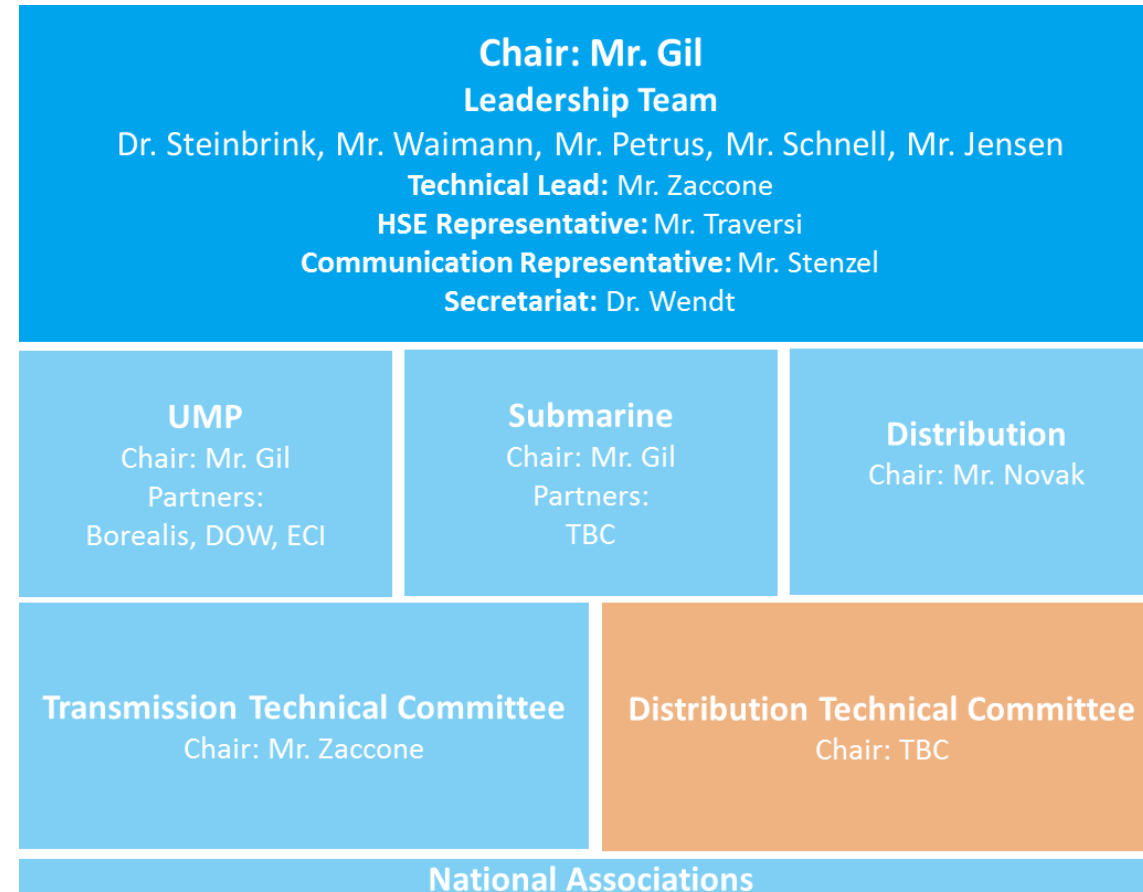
Chair: Mr. Gil
Leadership Team
Dr. Steinbrink, Mr. Waimann, Mr. Petrus, Mr. Schnell, Mr. Jensen
Technical Lead: Mr. Zaccone
HSE Representative: Mr. Traversi
Communication Representative: Mr. Stenzel
Secretariat: Dr. Wendt

UMP
Chair: Mr. Gil
Partners:
Borealis, DOW, ECI

Submarine
Chair: Mr. Gil
Partners:
TBC

Distribution
Chair: Mr. Novak

Transmission Technical Committee
Chair: Mr. Zaccone

Distribution Technical Committee
Chair: TBC

National Associations